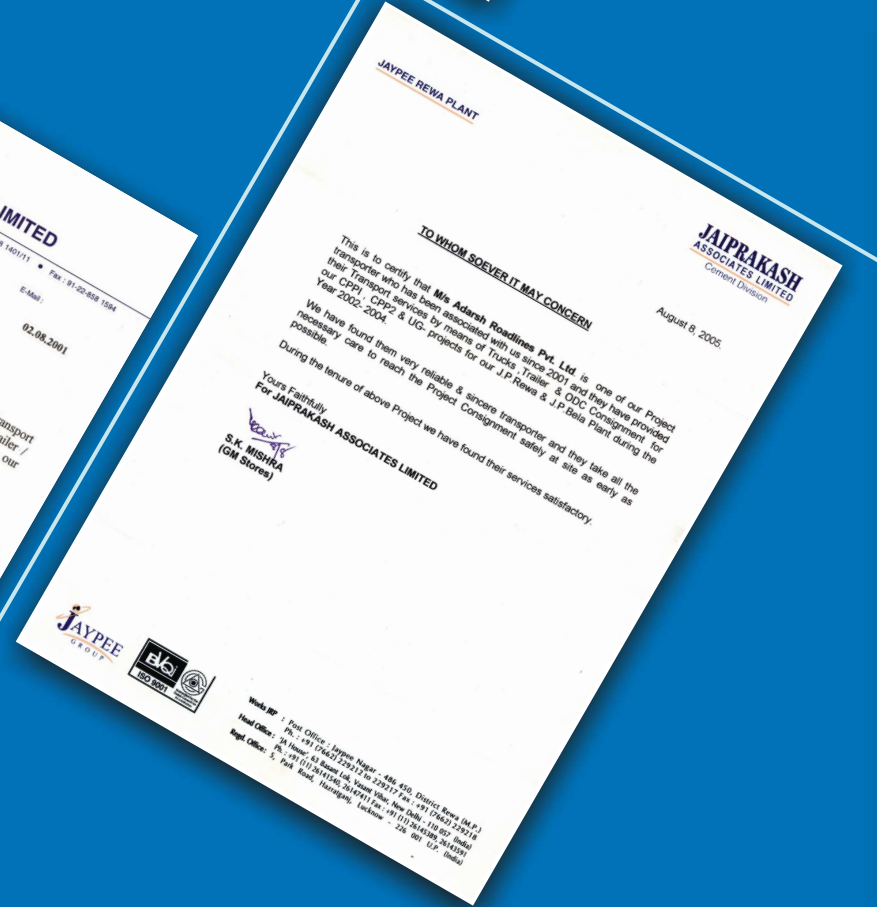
IMITED

8 1401/11 • Fax : 91-22-858 1594

E-Mail :

02.08.2001

ansport
ailer /
our

JAYPEE REWA PLANT

JAIPRAKASH
ASSOCIATES LIMITED
Cement Division

August 8, 2005

TO WHOM SOEVER IT MAY CONCERN

This is to certify that **M/s Adarsh Roadlines Pvt. Ltd.** is one of our Project transporter who has been associated with us since 2001 and they have provided their Transport services by means of Trucks, Trailer & ODC Consignment for our CPP1, CPP2 & UG- projects for our J.P.Rewa & J.P.Bela Plant during the Year 2002- 2004.

We have found them very reliable & sincere transporter and they take all the necessary care to reach the Project Consignment safely at site as early as possible.

During the tenure of above Project we have found their services satisfactory.

Yours Faithfully
For JAIPRAKASH ASSOCIATES LIMITED

S.K. MISHRA
(GM Stores)

JAYPEE
GROUP

ISO 9001

Works JRP : Post Office : Jaypee Nagar - 486 450, District Rewa (M.P.)
Ph. : +91 (7662) 229212 to 229217 Fax : +91 (7662) 229218
Head Office : 'JA House' 63 Basant Lok, Vasant Vihar, New Delhi - 110 057 (India)
Ph. : +91 (11) 26141540, 26147411 Fax : +91 (11) 26145389, 26143591
Regd. Office : 5, Park Road, Hazratganj, Lucknow - 226 001 U.P. (India)